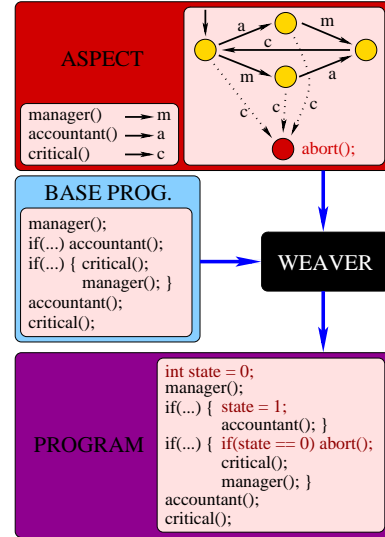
ASPECT

manager() → m
accountant() → a
critical() → c

a
m
c
m
a
c
c
c
abort();

BASE PROG.

manager();
if(...) accountant();
if(...) { critical();
manager(); }
accountant();
critical();

WEAVER

PROGRAM

int state = 0;
manager();
if(...) { state = 1;
accountant(); }
if(...) { if(state == 0) abort();
critical();
manager(); }
accountant();
critical();